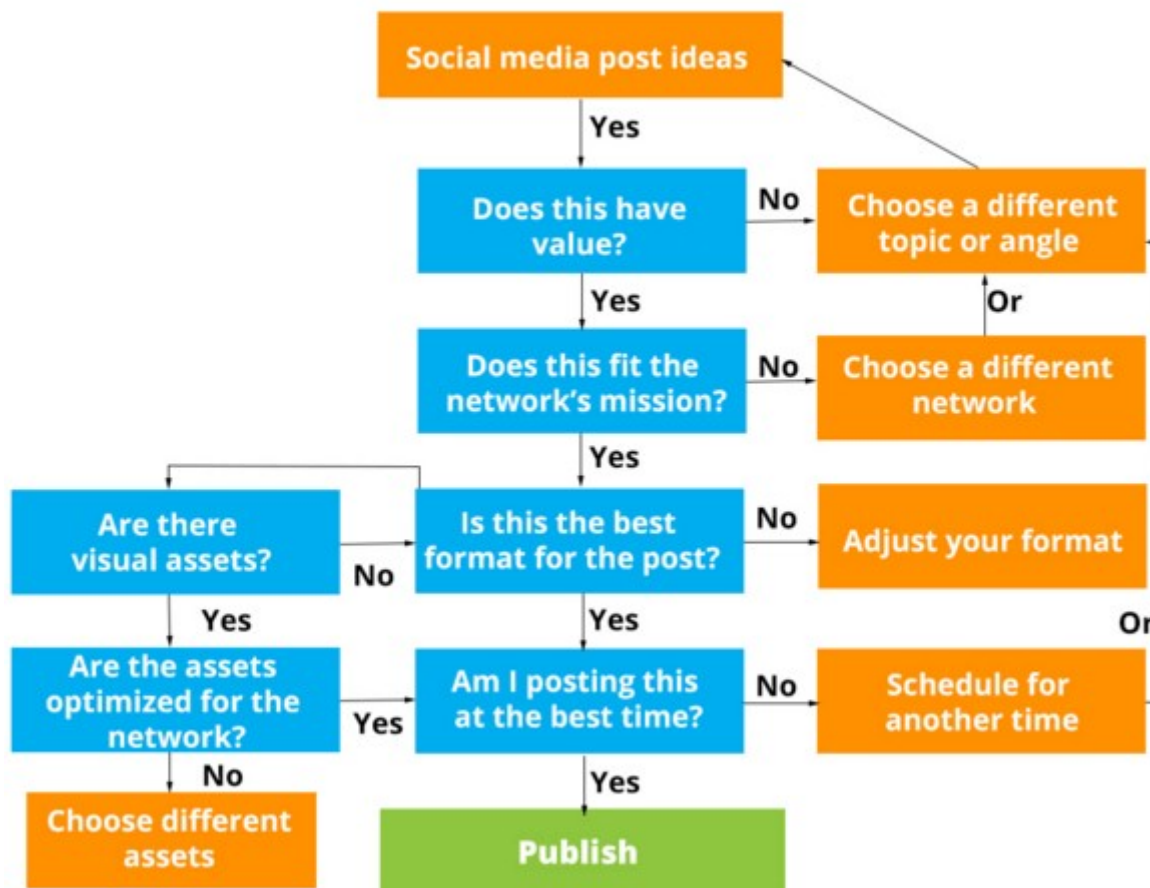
Social media post ideas

Yes

Does this have value?

No

Choose a different topic or angle

Yes

Or

Does this fit the network's mission?

No

Choose a different network

Yes

Are there visual assets?

No

Is this the best format for the post?

No

Adjust your format

Yes

Yes

Or

Are the assets optimized for the network?

Yes

Am I posting this at the best time?

No

Schedule for another time

No

Yes

Choose different assets

Publish